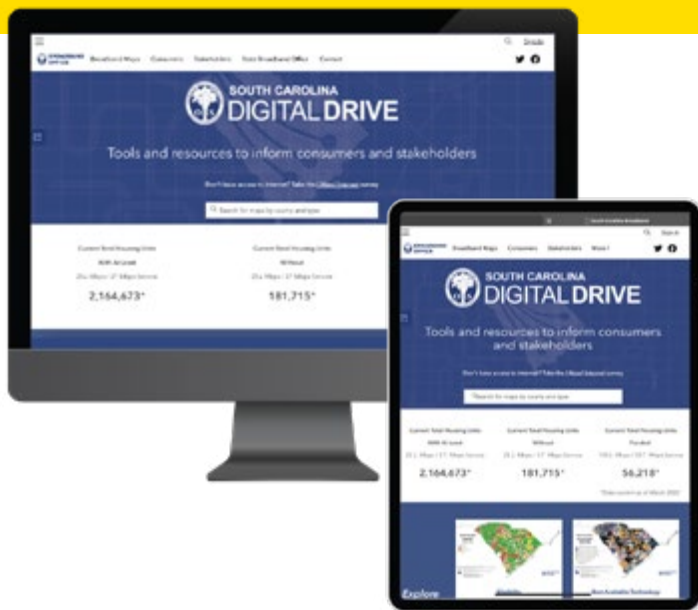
SOUTH CAROLINA
DIGITAL DRIVE

Tools and resources to inform consumers and stakeholders

Search for maps by county and type

Current Total Housing Units
With At Least

2,164,673*

Current Total Housing Units
Without

181,715*

SOUTH CAROLINA
DIGITAL DRIVE

Tools and resources to inform consumers and stakeholders

Search for maps by county and type

Current Total Housing Units
With At Least

2,164,673*

Current Total Housing Units
Without

181,715*

Current Total Housing Units
Funded

56,218*

Explore